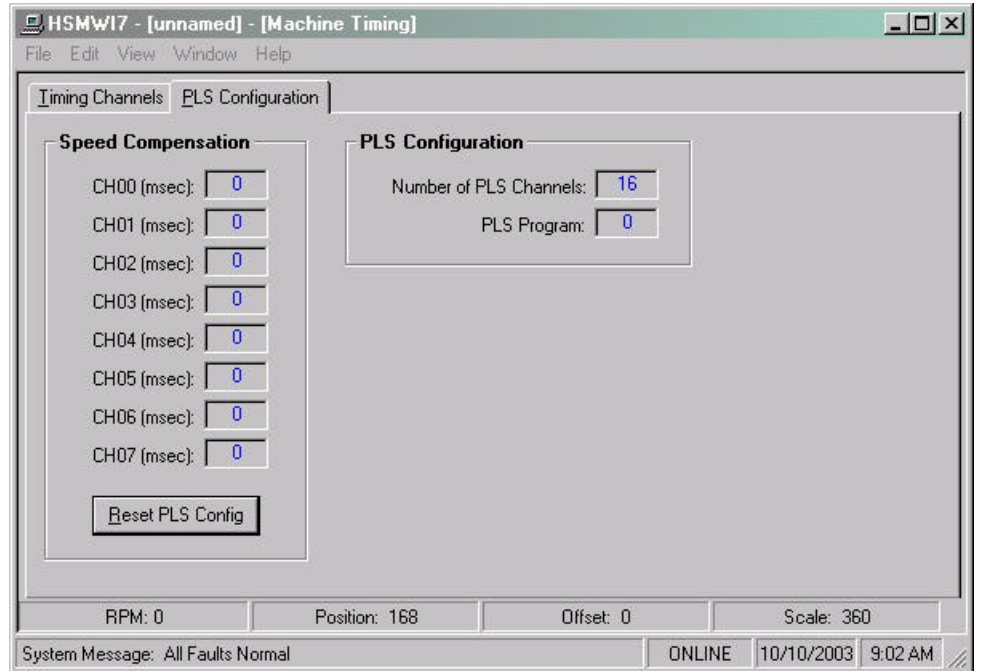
HSMWI7 - [unnamed] - [Machine Timing]

File Edit View Window Help

Timing Channels | PLS Configuration

Speed Compensation

CH00 (msec): 0

CH01 (msec): 0

CH02 (msec): 0

CH03 (msec): 0

CH04 (msec): 0

CH05 (msec): 0

CH06 (msec): 0

CH07 (msec): 0

Reset PLS Config

PLS Configuration

Number of PLS Channels: 16

PLS Program: 0

RPM: 0 | Position: 168 | Offset: 0 | Scale: 360

System Message: All Faults Normal | ONLINE | 10/10/2003 | 9:02 AM